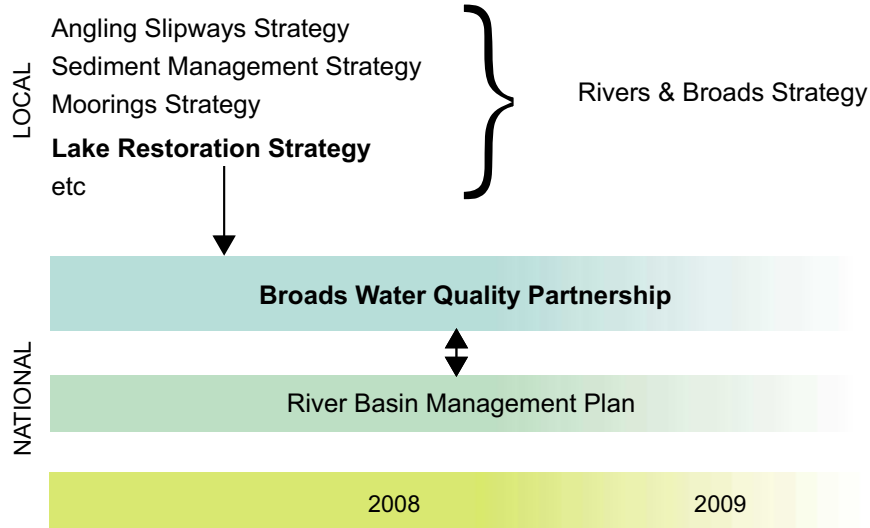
LOCAL

Angling Slipways Strategy
Sediment Management Strategy
Moorings Strategy
**Lake Restoration Strategy**
etc

Rivers & Broads Strategy

NATIONAL

**Broads Water Quality Partnership**

River Basin Management Plan

2008

2009